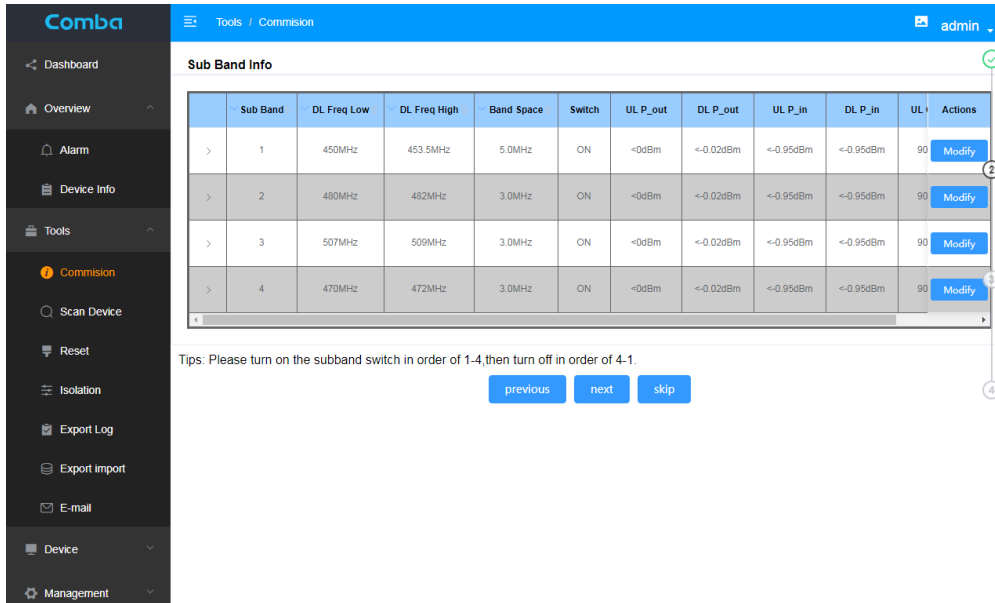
Comba

Dashboard
Overview
Alarm
Device Info
Tools
Commision
Scan Device
Reset
Isolation
Export Log
Export import
E-mail
Device
Management

Tools / Commision

admin

Sub Band Info

| | Sub Band | DL Freq Low | DL Freq High | Band Space | Switch | UL P_out | DL P_out | UL P_in | DL P_in | UL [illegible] | Actions |
|---|---|---|---|---|---|---|---|---|---|---|---|
| > | 1 | 450MHz | 453.5MHz | 5.0MHz | ON | <0dBm | <-0.02dBm | <-0.95dBm | <-0.95dBm | 90 | Modify |
| > | 2 | 480MHz | 482MHz | 3.0MHz | ON | <0dBm | <-0.02dBm | <-0.95dBm | <-0.95dBm | 90 | Modify |
| > | 3 | 507MHz | 509MHz | 3.0MHz | ON | <0dBm | <-0.02dBm | <-0.95dBm | <-0.95dBm | 90 | Modify |
| > | 4 | 470MHz | 472MHz | 3.0MHz | ON | <0dBm | <-0.02dBm | <-0.95dBm | <-0.95dBm | 90 | Modify |

Tips: Please turn on the subband switch in order of 1-4,then turn off in order of 4-1.

previous next skip

2
3
4